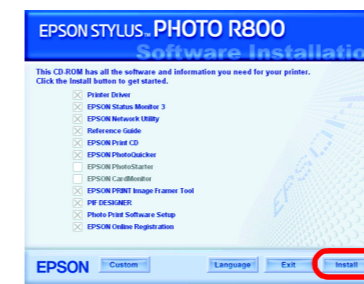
EPSON STYLUS™ PHOTO R800
Software Installation

This CD-ROM has all the software and information you need for your printer. Click the Install button to get started.

Printer Driver
EPSON Status Monitor 3
EPSON Network Utility
Reference Guide
EPSON Print CD
EPSON PhotoQuicker
EPSON PhotoStarter
EPSON CardMonitor
EPSON PRINT Image Framer Tool
PIF DESIGNER
Photo Print Software Setup
EPSON Online Registration

EPSON
Custom
Language
Exit
Install